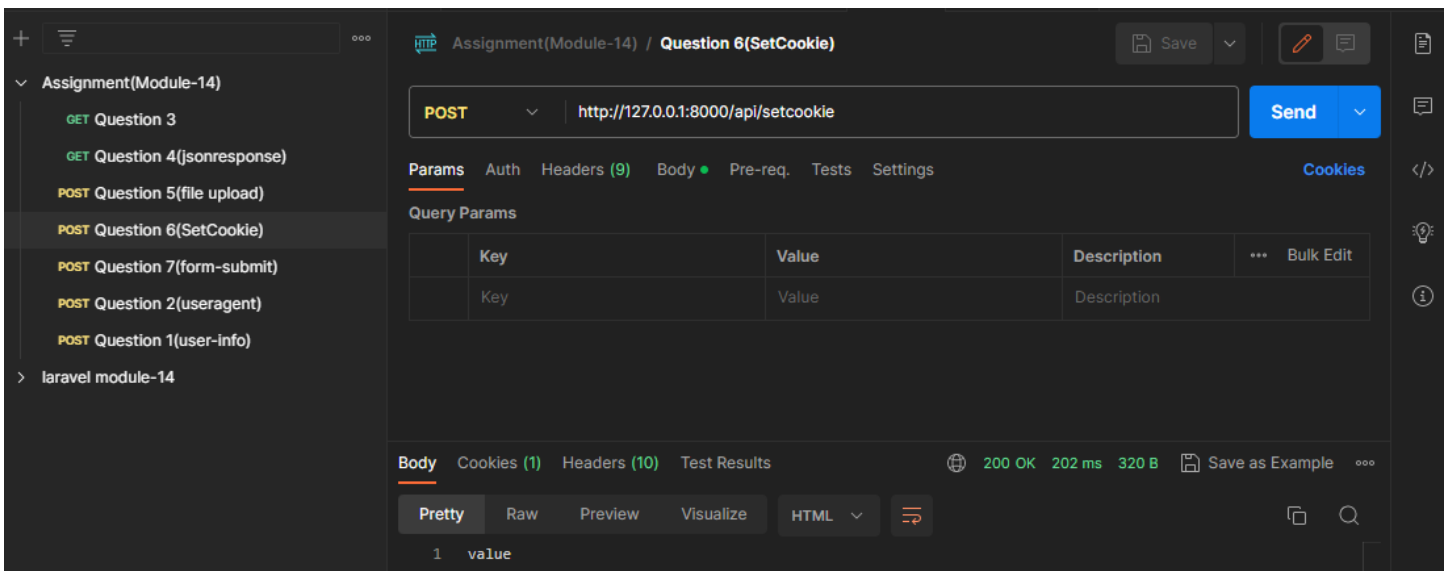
ooo

Assignment(Module-14)

GET Question 3

GET Question 4(jsonresponse)

POST Question 5(file upload)

POST Question 6(SetCookie)

POST Question 7(form-submit)

POST Question 2(useragent)

POST Question 1(user-info)

laravel module-14

HTTP Assignment(Module-14) / Question 6(SetCookie)

Save

POST http://127.0.0.1:8000/api/setcookie

Send

Params Auth Headers (9) Body Pre-req. Tests Settings Cookies

Query Params

| | Key | Value | Description | ••• Bulk Edit |
|---|---|---|---|---|
| | Key | Value | Description | |

Body Cookies (1) Headers (10) Test Results 200 OK 202 ms 320 B Save as Example ooo

Pretty Raw Preview Visualize HTML

1 value